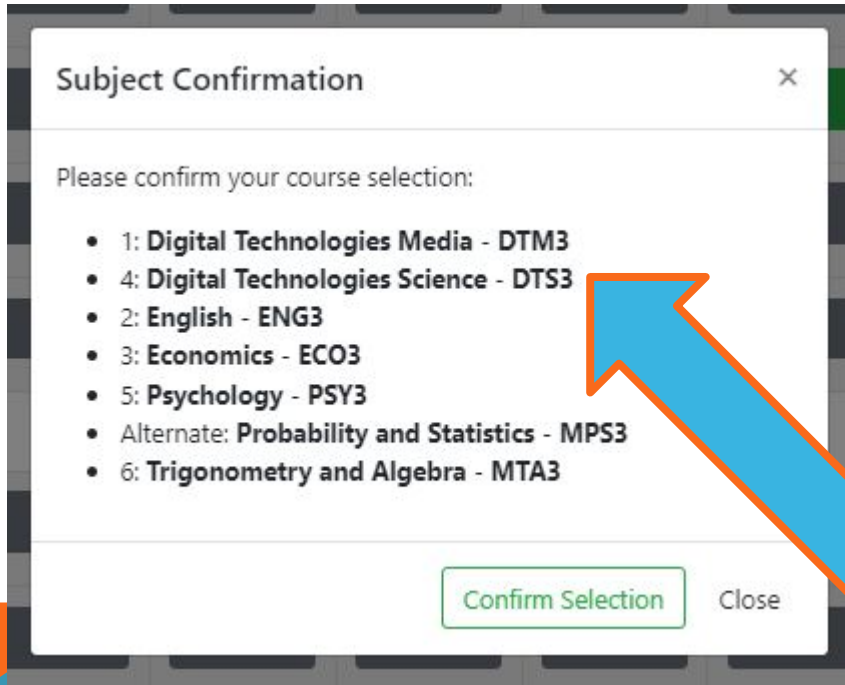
Subject Confirmation

×

Please confirm your course selection:

- 1: **Digital Technologies Media** - **DTM3**
- 4: **Digital Technologies Science** - **DTS3**
- 2: **English** - **ENG3**
- 3: **Economics** - **ECO3**
- 5: **Psychology** - **PSY3**
- Alternate: **Probability and Statistics** - **MPS3**
- 6: **Trigonometry and Algebra** - **MTA3**

Confirm Selection

Close